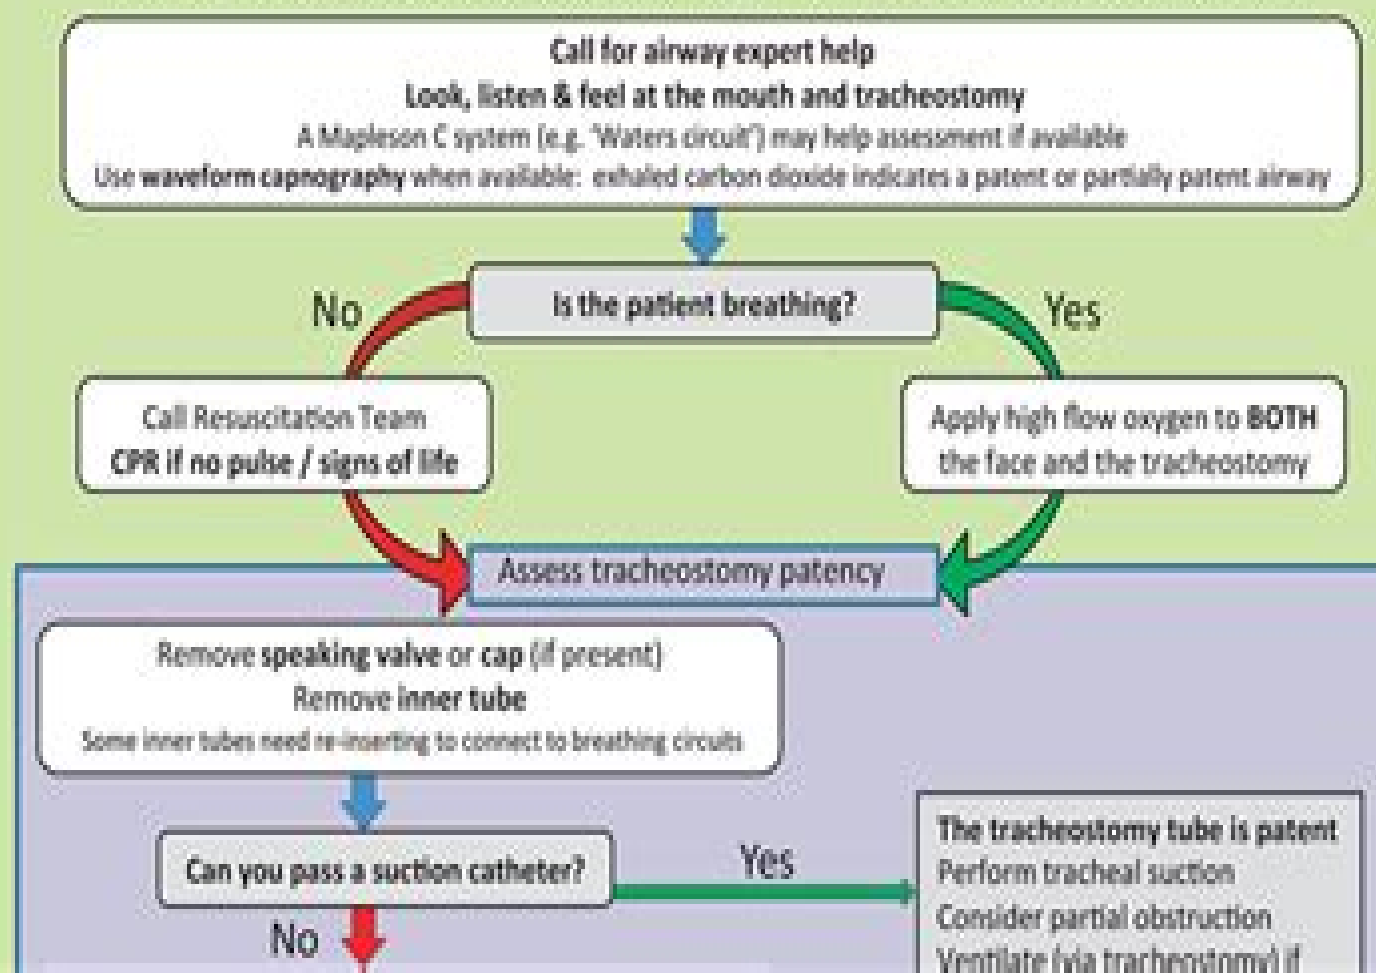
Call for airway expert help
Look, listen & feel at the mouth and tracheostomy
A Mapleson C system (e.g. 'Waters circuit') may help assessment if available
Use waveform capnography when available: exhaled carbon dioxide indicates a patent or partially patent airway

Is the patient breathing?

No

Yes

Call Resuscitation Team
CPR if no pulse / signs of life

Apply high flow oxygen to BOTH the face and the tracheostomy

Assess tracheostomy patency

Remove speaking valve or cap (if present)
Remove inner tube
Some inner tubes need re-inserting to connect to breathing circuits

Can you pass a suction catheter?

Yes

No

The tracheostomy tube is patent
Perform tracheal suction
Consider partial obstruction
Ventilate (via tracheostomy) if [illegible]